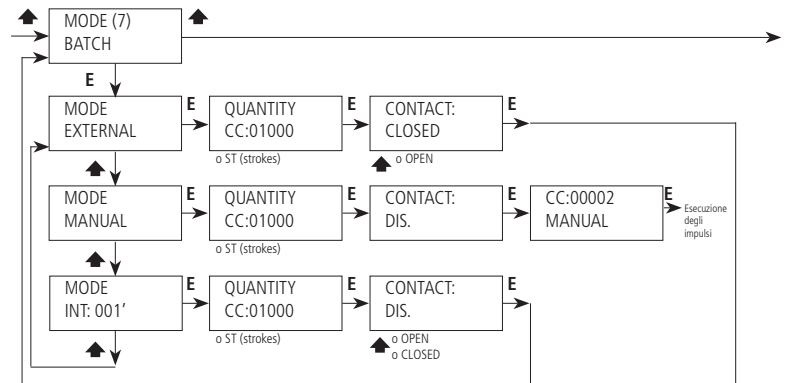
MODE (7)
BATCH

E

MODE
EXTERNAL

E

QUANTITY
CC:01000

o ST (strokes)

E

CONTACT:
CLOSED

o OPEN

E

MODE
MANUAL

E

QUANTITY
CC:01000

o ST (strokes)

E

CONTACT:
DIS.

E

CC:00002
MANUAL

E

Esecuzione degli impulsi

MODE
INT: 001'

E

QUANTITY
CC:01000

o ST (strokes)

E

CONTACT:
DIS.

o OPEN
o CLOSED

E